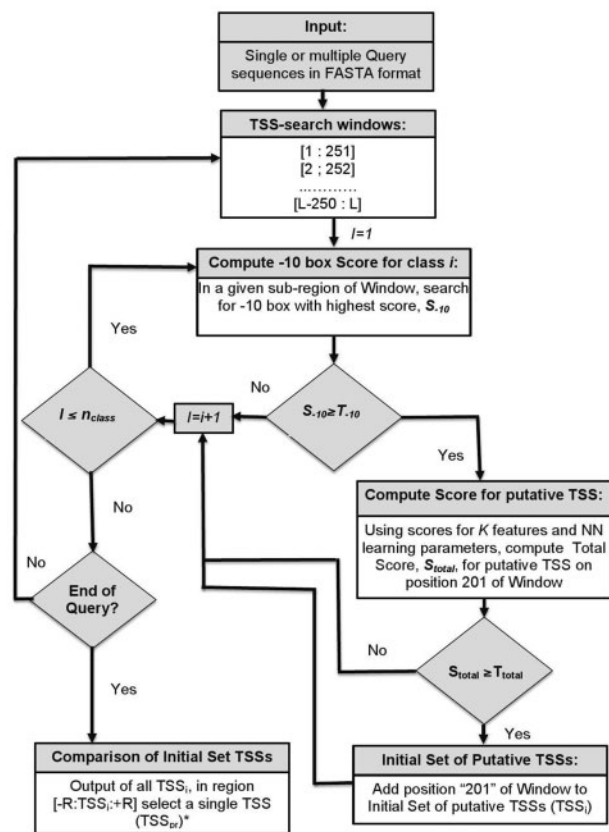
Input:

Single or multiple Query sequences in FASTA format

TSS-search windows:

[1 : 251]
[2 ; 252]
............
[L-250 : L]

$I=1$

Compute -10 box Score for class $i$:

In a given sub-region of Window, search for -10 box with highest score, $S_{-10}$

Yes

No

$S_{-10} \geq T_{-10}$

$I=i+1$

$I \leq n_{class}$

Yes

No

Compute Score for putative TSS:

Using scores for $K$ features and NN learning parameters, compute Total Score, $S_{total}$, for putative TSS on position 201 of Window

No

End of Query?

No

$S_{total} \geq T_{total}$

Yes

Yes

Comparison of Initial Set TSSs

Output of all $TSS_i$, in region [-R:$TSS_i$:+R] select a single TSS ($TSS_{pr}$)*

Initial Set of Putative TSSs:

Add position "201" of Window to Initial Set of putative TSSs ($TSS_i$)